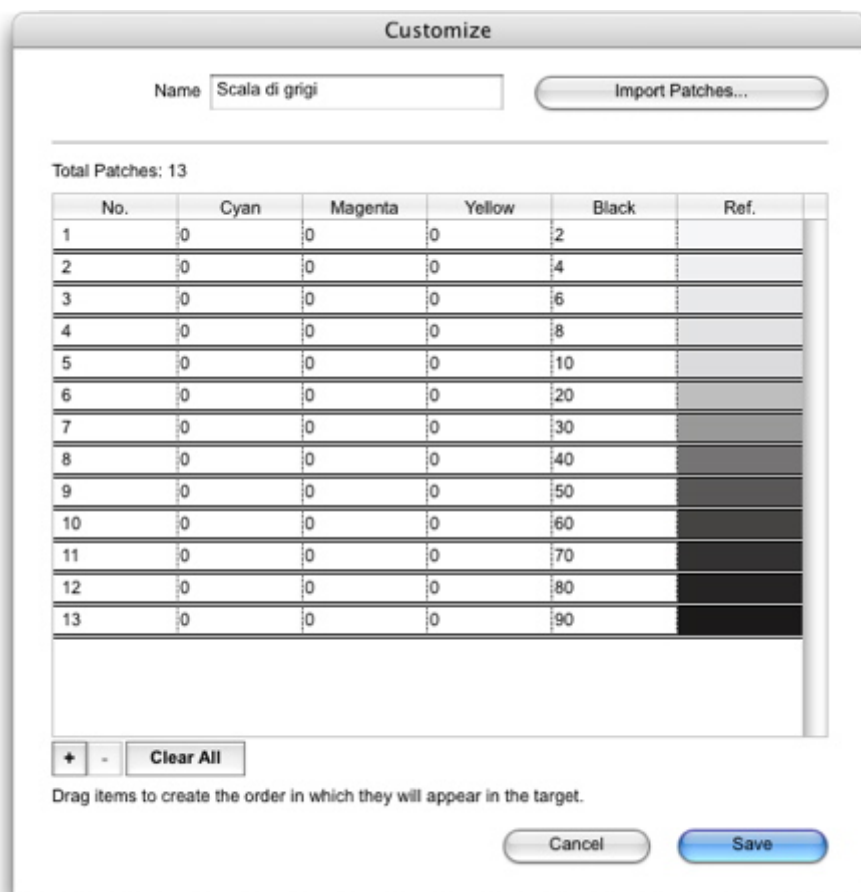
Customize

Name Scala di grigi

Import Patches...

Total Patches: 13

| No. | Cyan | Magenta | Yellow | Black | Ref. |
|---|---|---|---|---|---|
| 1 | 0 | 0 | 0 | 2 | |
| 2 | 0 | 0 | 0 | 4 | |
| 3 | 0 | 0 | 0 | 6 | |
| 4 | 0 | 0 | 0 | 8 | |
| 5 | 0 | 0 | 0 | 10 | |
| 6 | 0 | 0 | 0 | 20 | |
| 7 | 0 | 0 | 0 | 30 | |
| 8 | 0 | 0 | 0 | 40 | |
| 9 | 0 | 0 | 0 | 50 | |
| 10 | 0 | 0 | 0 | 60 | |
| 11 | 0 | 0 | 0 | 70 | |
| 12 | 0 | 0 | 0 | 80 | |
| 13 | 0 | 0 | 0 | 90 | |

+ - Clear All

Drag items to create the order in which they will appear in the target.

Cancel Save